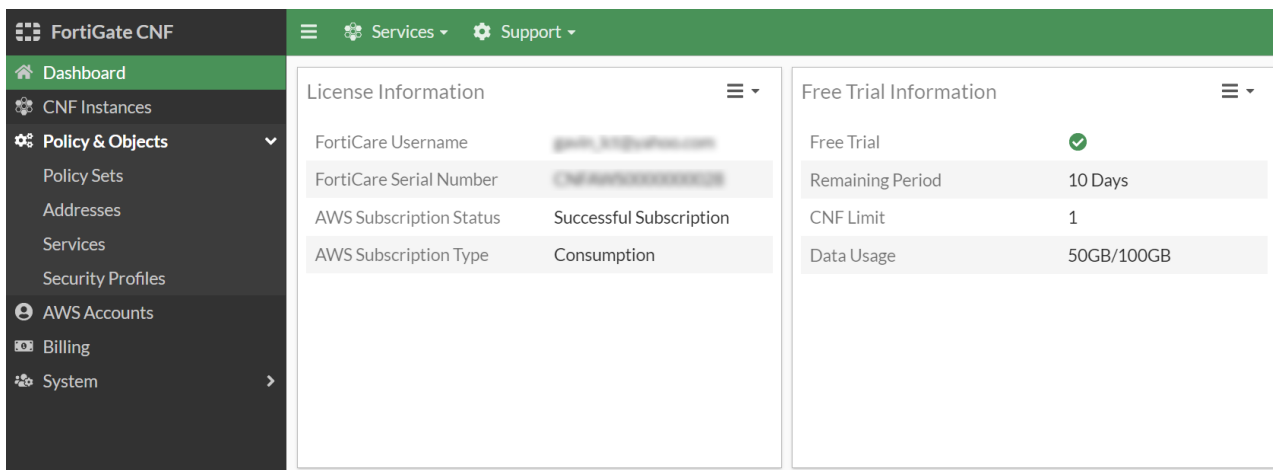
FortiGate CNF

Services ▾ Support ▾

Dashboard
CNF Instances
Policy & Objects
Policy Sets
Addresses
Services
Security Profiles
AWS Accounts
Billing
System

License Information

| FortiCare Username | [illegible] |
|---|---|
| FortiCare Serial Number | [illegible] |
| AWS Subscription Status | Successful Subscription |
| AWS Subscription Type | Consumption |

Free Trial Information

| Free Trial | |
|---|---|
| Remaining Period | 10 Days |
| CNF Limit | 1 |
| Data Usage | 50GB/100GB |